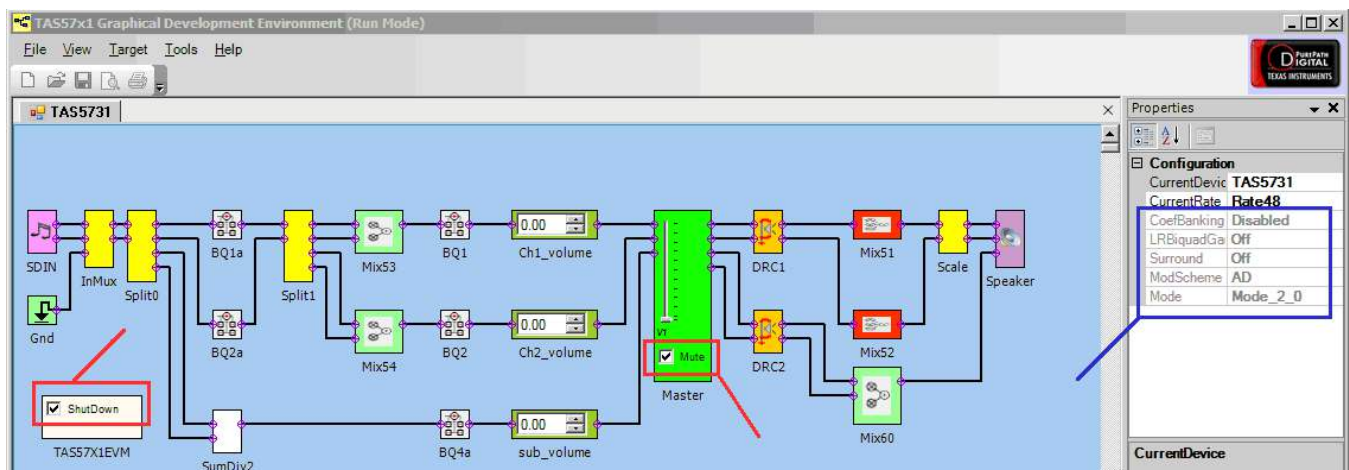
TAS57x1 Graphical Development Environment (Run Mode)

File View Target Tools Help

PurePath DIGITAL TEXAS INSTRUMENTS

TAS5731

SDIN
InMux
Split0
BQ1a
Split1
Mix53
BQ1
0.00
Ch1_volume
DRC1
Mix51
Scale
Speaker
Gnd
BQ2a
Mix54
BQ2
0.00
Ch2_volume
Mute
Master
DRC2
Mix52
Mix60
ShutDown
TAS57X1EVM
SumDiv2
BQ4a
0.00
sub_volume

Properties

Configuration
| CurrentDevic | TAS5731 |
|---|---|
| CurrentRate | Rate48 |
| CoefBanking | Disabled |
| LRBiquadGa | Off |
| Surround | Off |
| ModScheme | AD |
| Mode | Mode_2_0 |

CurrentDevice